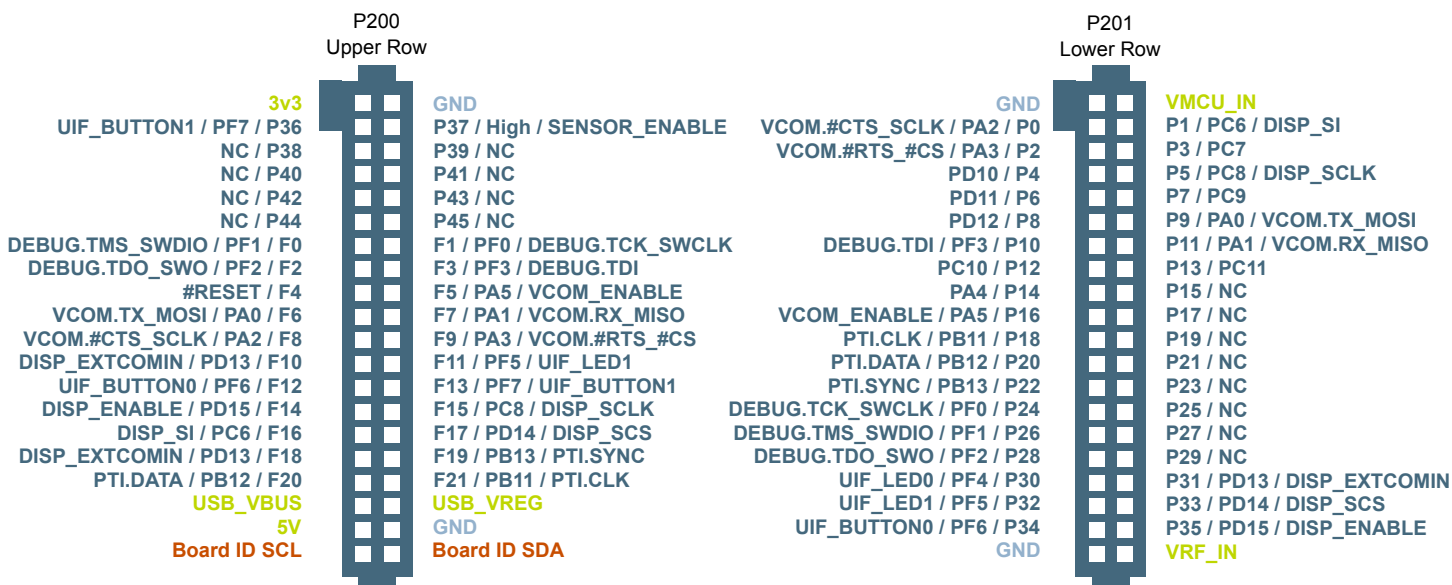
P200
Upper Row

3v3
UIF_BUTTON1 / PF7 / P36
NC / P38
NC / P40
NC / P42
NC / P44
DEBUG.TMS_SWDIO / PF1 / F0
DEBUG.TDO_SWO / PF2 / F2
#RESET / F4
VCOM.TX_MOSI / PA0 / F6
VCOM.#CTS_SCLK / PA2 / F8
DISP_EXTCOMIN / PD13 / F10
UIF_BUTTON0 / PF6 / F12
DISP_ENABLE / PD15 / F14
DISP_SI / PC6 / F16
DISP_EXTCOMIN / PD13 / F18
PTI.DATA / PB12 / F20
USB_VBUS
5V
Board ID SCL

GND
P37 / High / SENSOR_ENABLE
P39 / NC
P41 / NC
P43 / NC
P45 / NC
F1 / PF0 / DEBUG.TCK_SWCLK
F3 / PF3 / DEBUG.TDI
F5 / PA5 / VCOM_ENABLE
F7 / PA1 / VCOM.RX_MISO
F9 / PA3 / VCOM.#RTS_#CS
F11 / PF5 / UIF_LED1
F13 / PF7 / UIF_BUTTON1
F15 / PC8 / DISP_SCLK
F17 / PD14 / DISP_SCS
F19 / PB13 / PTI.SYNC
F21 / PB11 / PTI.CLK
USB_VREG
GND
Board ID SDA

P201
Lower Row

GND
VCOM.#CTS_SCLK / PA2 / P0
VCOM.#RTS_#CS / PA3 / P2
PD10 / P4
PD11 / P6
PD12 / P8
DEBUG.TDI / PF3 / P10
PC10 / P12
PA4 / P14
VCOM_ENABLE / PA5 / P16
PTI.CLK / PB11 / P18
PTI.DATA / PB12 / P20
PTI.SYNC / PB13 / P22
DEBUG.TCK_SWCLK / PF0 / P24
DEBUG.TMS_SWDIO / PF1 / P26
DEBUG.TDO_SWO / PF2 / P28
UIF_LED0 / PF4 / P30
UIF_LED1 / PF5 / P32
UIF_BUTTON0 / PF6 / P34
GND

VMCU_IN
P1 / PC6 / DISP_SI
P3 / PC7
P5 / PC8 / DISP_SCLK
P7 / PC9
P9 / PA0 / VCOM.TX_MOSI
P11 / PA1 / VCOM.RX_MISO
P13 / PC11
P15 / NC
P17 / NC
P19 / NC
P21 / NC
P23 / NC
P25 / NC
P27 / NC
P29 / NC
P31 / PD13 / DISP_EXTCOMIN
P33 / PD14 / DISP_SCS
P35 / PD15 / DISP_ENABLE
VRF_IN